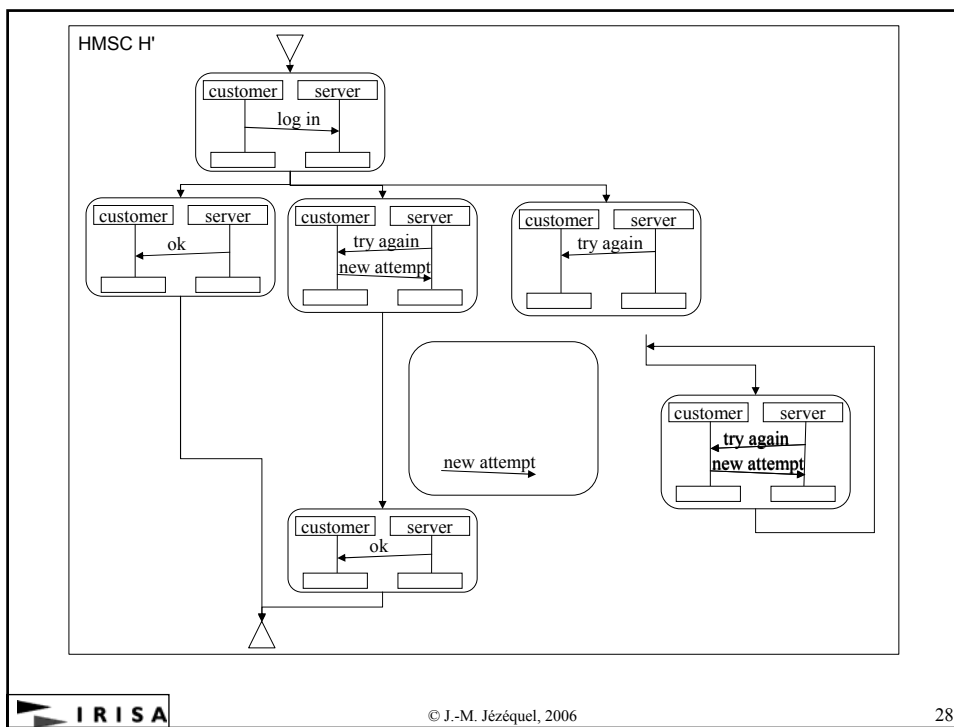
HMSC H'

customer server
log in

customer server
ok

customer server
try again
new attempt

customer server
try again

new attempt

customer server
try again
new attempt

customer server
ok

IRISA

© J.-M. Jézéquel, 2006

28